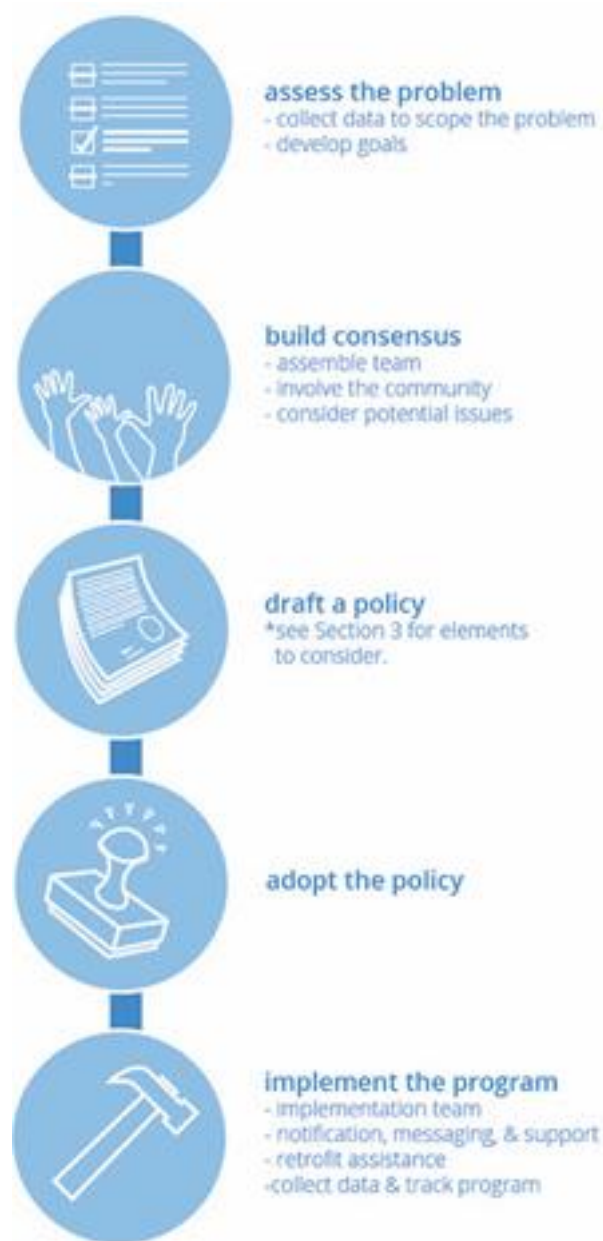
assess the problem
- collect data to scope the problem
- develop goals

build consensus
- assemble team
- involve the community
- consider potential issues

draft a policy
*see Section 3 for elements to consider.

adopt the policy

implement the program
- implementation team
- notification, messaging, & support
- retrofit assistance
-collect data & track program